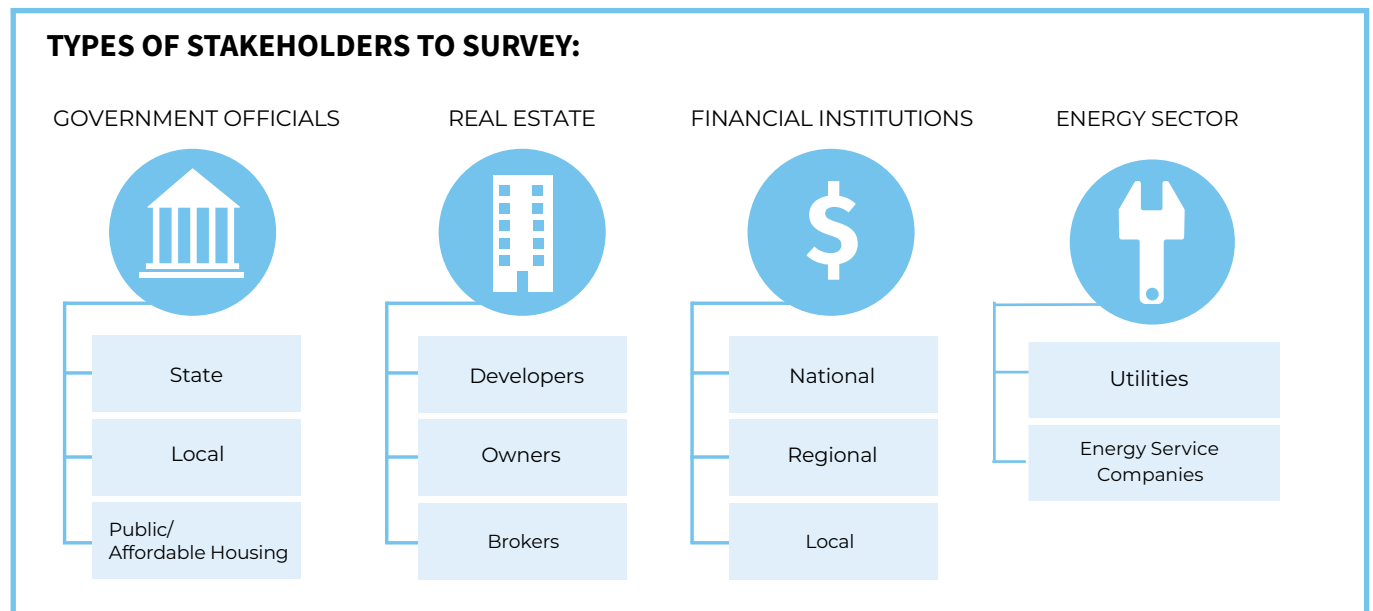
TYPES OF STAKEHOLDERS TO SURVEY:

GOVERNMENT OFFICIALS

State

Local

Public/
Affordable Housing

REAL ESTATE

Developers

Owners

Brokers

FINANCIAL INSTITUTIONS

$

National

Regional

Local

ENERGY SECTOR

Utilities

Energy Service Companies